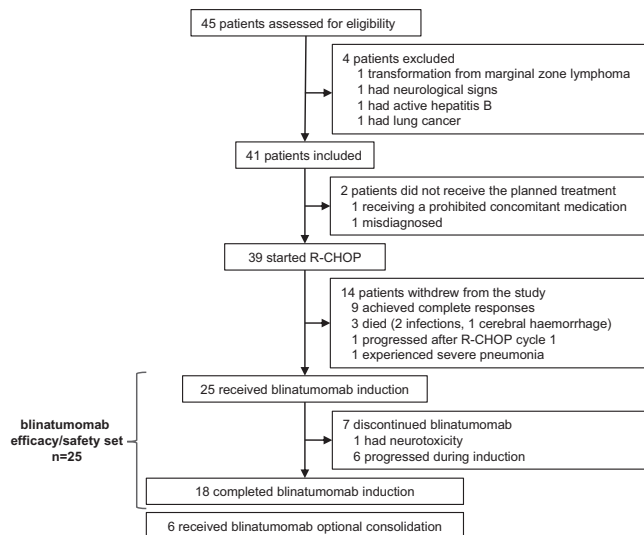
45 patients assessed for eligibility

4 patients excluded
1 transformation from marginal zone lymphoma
1 had neurological signs
1 had active hepatitis B
1 had lung cancer

41 patients included

2 patients did not receive the planned treatment
1 receiving a prohibited concomitant medication
1 misdiagnosed

39 started R-CHOP

14 patients withdrew from the study
9 achieved complete responses
3 died (2 infections, 1 cerebral haemorrhage)
1 progressed after R-CHOP cycle 1
1 experienced severe pneumonia

blinatumomab efficacy/safety set n=25

25 received blinatumomab induction

7 discontinued blinatumomab
1 had neurotoxicity
6 progressed during induction

18 completed blinatumomab induction

6 received blinatumomab optional consolidation